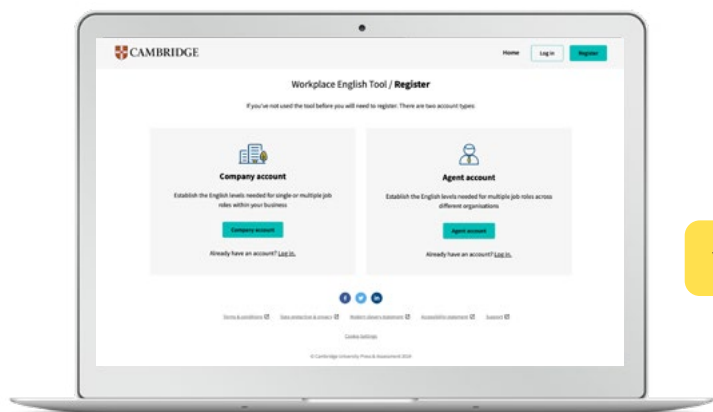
CAMBRIDGE

Home Log in Register

Workplace English Tool / Register

If you've not used the tool before you will need to register. There are two account types:

Company account

Establish the English levels needed for single or multiple job roles within your business

Company account

Already have an account? Log in.

Agent account

Establish the English levels needed for multiple job roles across different organisations

Agent account

Already have an account? Log in.

Terms & conditions Data protection & privacy Modern slavery statement Accessibility statement Support

Cookie Settings

© Cambridge University Press & Assessment 2024